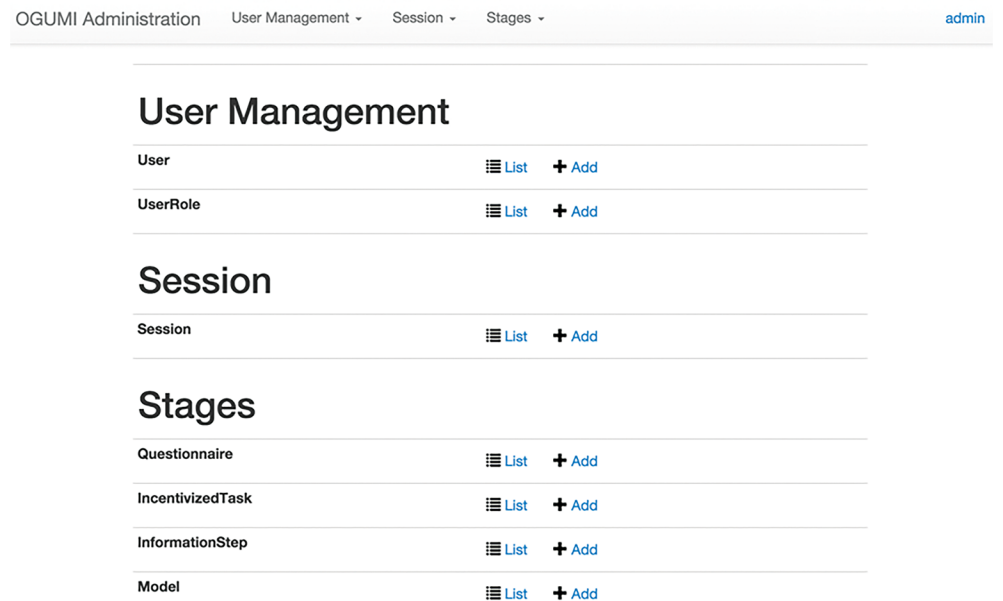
OGUMI Administration User Management Session Stages admin

User Management

| User | List | Add |
|---|---|---|
| UserRole | List | Add |

Session

| Session | List | Add |
|---|---|---|

Stages

| Questionnaire | List | Add |
|---|---|---|
| IncentivizedTask | List | Add |
| InformationStep | List | Add |
| Model | List | Add |